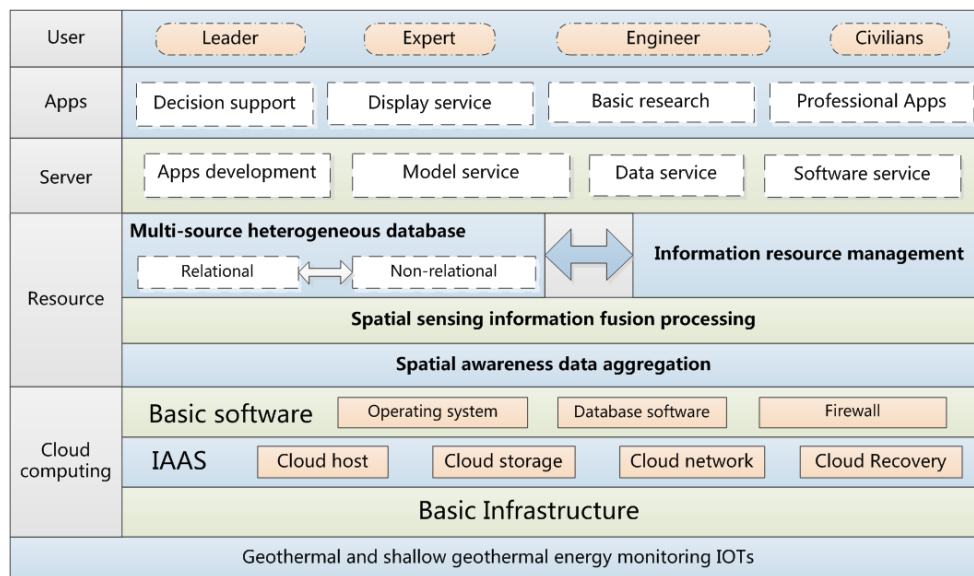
User
Leader
Expert
Engineer
Civilians

Apps
Decision support
Display service
Basic research
Professional Apps

Server
Apps development
Model service
Data service
Software service

Resource
Multi-source heterogeneous database
Relational
Non-relational
Information resource management
Spatial sensing information fusion processing
Spatial awareness data aggregation

Cloud computing
Basic software
Operating system
Database software
Firewall
IAAS
Cloud host
Cloud storage
Cloud network
Cloud Recovery
Basic Infrastructure

Geothermal and shallow geothermal energy monitoring IOTs